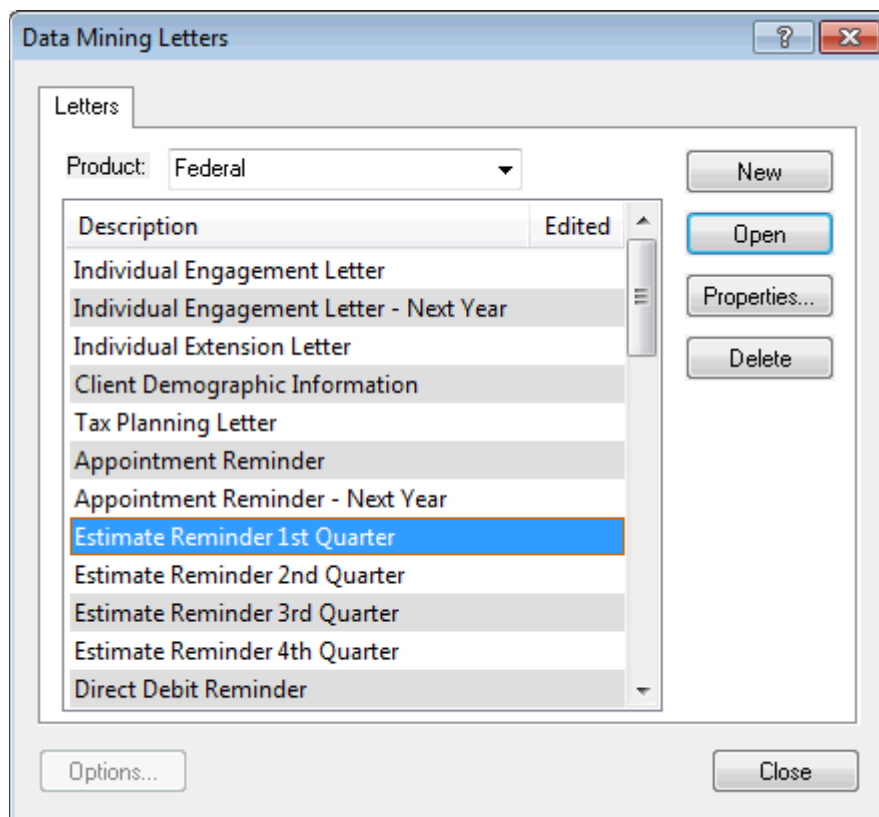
Data Mining Letters

?

Letters

Product: Federal

| Description | Edited |
|---|---|
| Individual Engagement Letter | |
| Individual Engagement Letter - Next Year | |
| Individual Extension Letter | |
| Client Demographic Information | |
| Tax Planning Letter | |
| Appointment Reminder | |
| Appointment Reminder - Next Year | |
| Estimate Reminder 1st Quarter | |
| Estimate Reminder 2nd Quarter | |
| Estimate Reminder 3rd Quarter | |
| Estimate Reminder 4th Quarter | |
| Direct Debit Reminder | |

New

Open

Properties...

Delete

Options...

Close